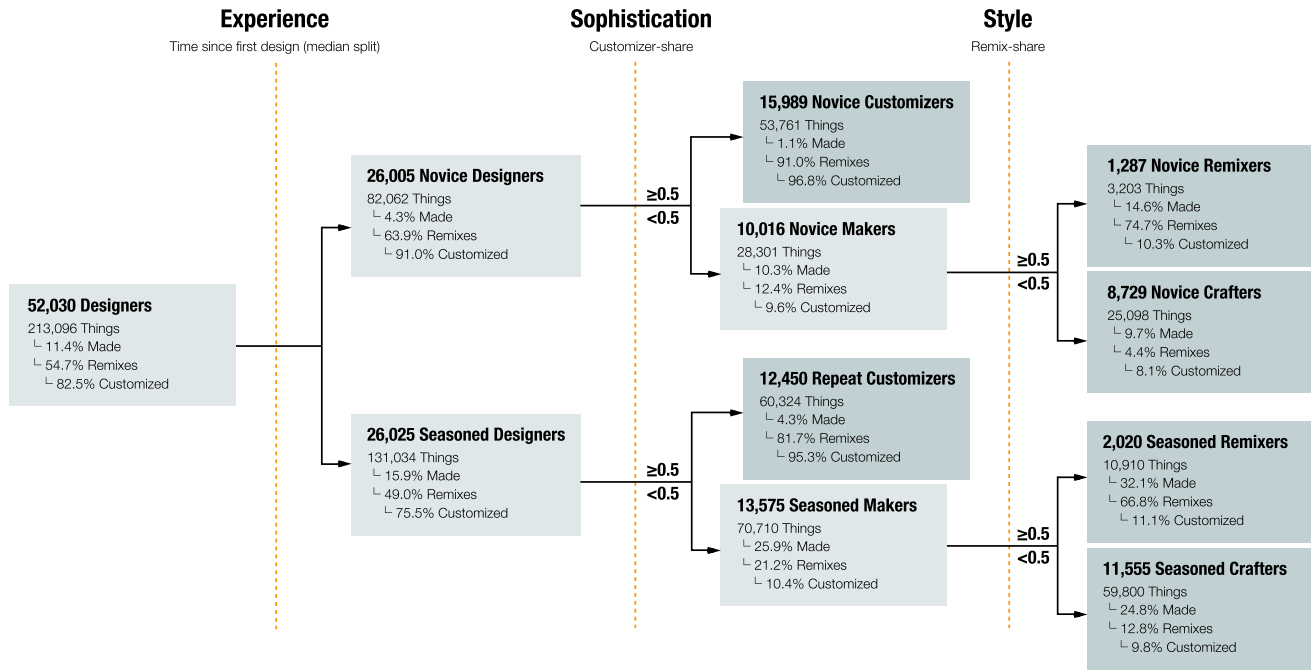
Experience
Time since first design (median split)

Sophistication
Customizer-share

Style
Remix-share

52,030 Designers
213,096 Things
└ 11.4% Made
└ 54.7% Remixes
└ 82.5% Customized

26,005 Novice Designers
82,062 Things
└ 4.3% Made
└ 63.9% Remixes
└ 91.0% Customized

26,025 Seasoned Designers
131,034 Things
└ 15.9% Made
└ 49.0% Remixes
└ 75.5% Customized

≥0.5
<0.5

15,989 Novice Customizers
53,761 Things
└ 1.1% Made
└ 91.0% Remixes
└ 96.8% Customized

10,016 Novice Makers
28,301 Things
└ 10.3% Made
└ 12.4% Remixes
└ 9.6% Customized

≥0.5
<0.5

12,450 Repeat Customizers
60,324 Things
└ 4.3% Made
└ 81.7% Remixes
└ 95.3% Customized

13,575 Seasoned Makers
70,710 Things
└ 25.9% Made
└ 21.2% Remixes
└ 10.4% Customized

≥0.5
<0.5

1,287 Novice Remixers
3,203 Things
└ 14.6% Made
└ 74.7% Remixes
└ 10.3% Customized

8,729 Novice Crafters
25,098 Things
└ 9.7% Made
└ 4.4% Remixes
└ 8.1% Customized

≥0.5
<0.5

2,020 Seasoned Remixers
10,910 Things
└ 32.1% Made
└ 66.8% Remixes
└ 11.1% Customized

11,555 Seasoned Crafters
59,800 Things
└ 24.8% Made
└ 12.8% Remixes
└ 9.8% Customized